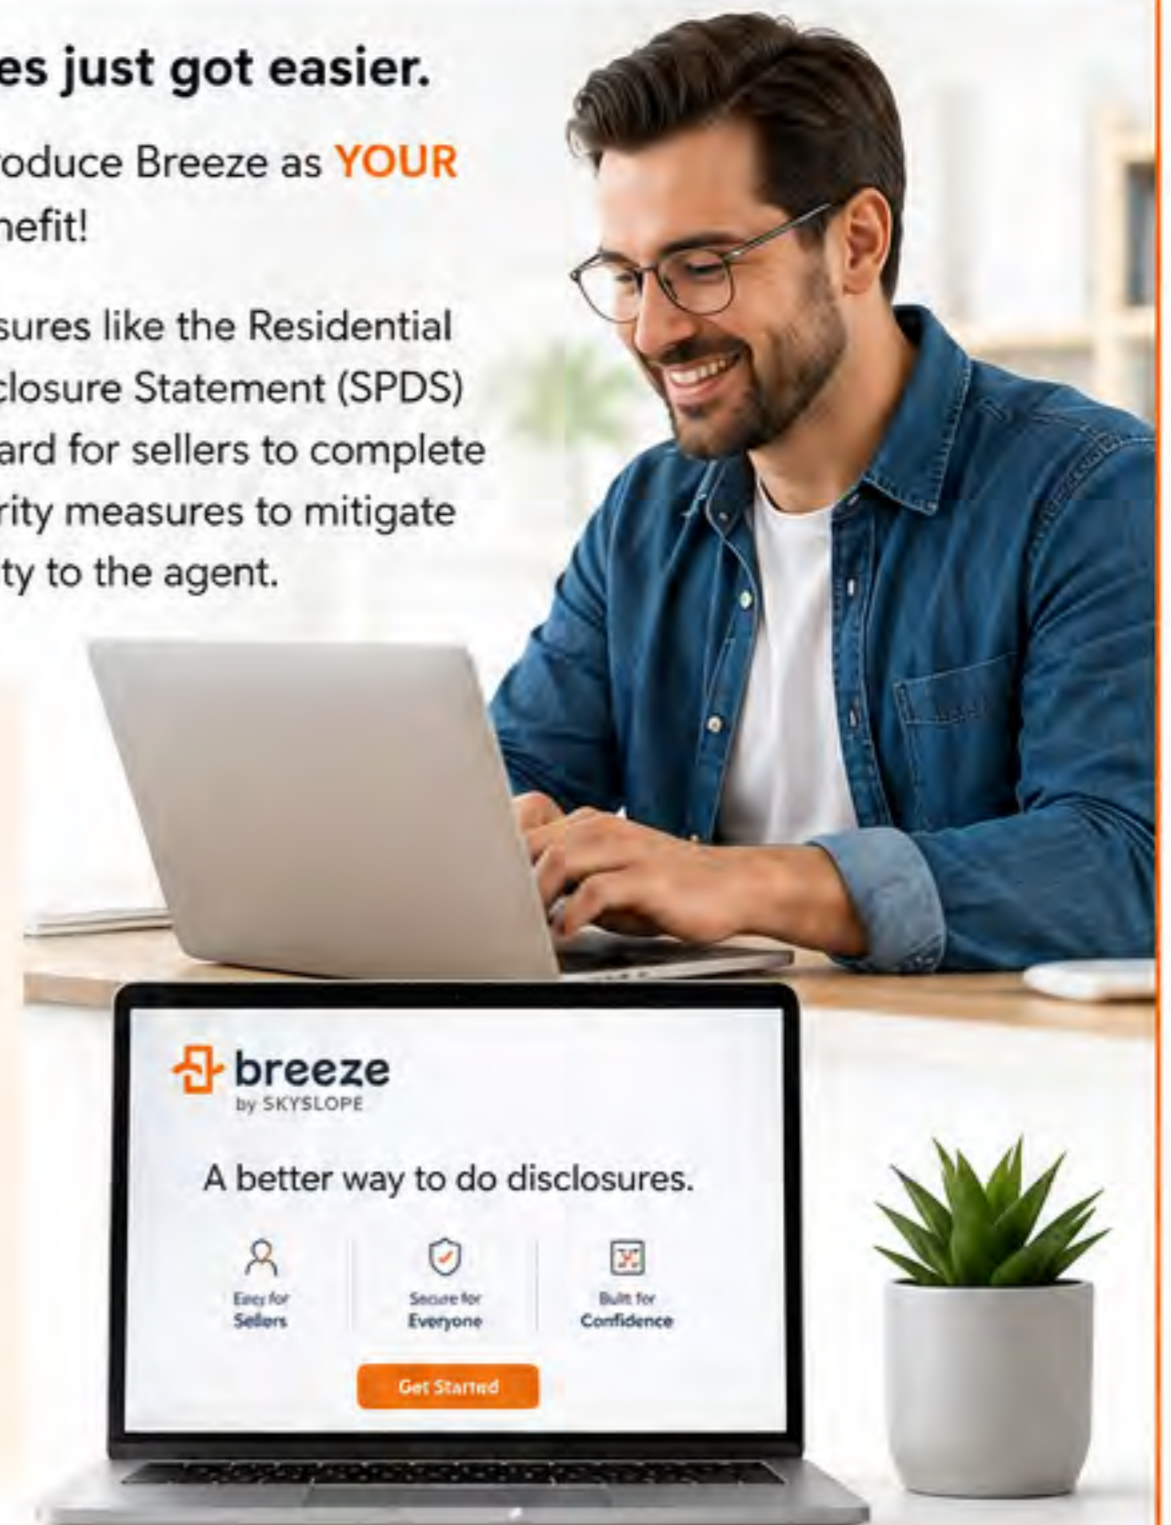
es just got easier.

oduce Breeze as YOUR nefit!

sures like the Residential closure Statement (SPDS) ard for sellers to complete rity measures to mitigate ty to the agent.

breeze
by SKYSLOPE

A better way to do disclosures.

Easy for Sellers

Secure for Everyone

Built for Confidence

Get Started